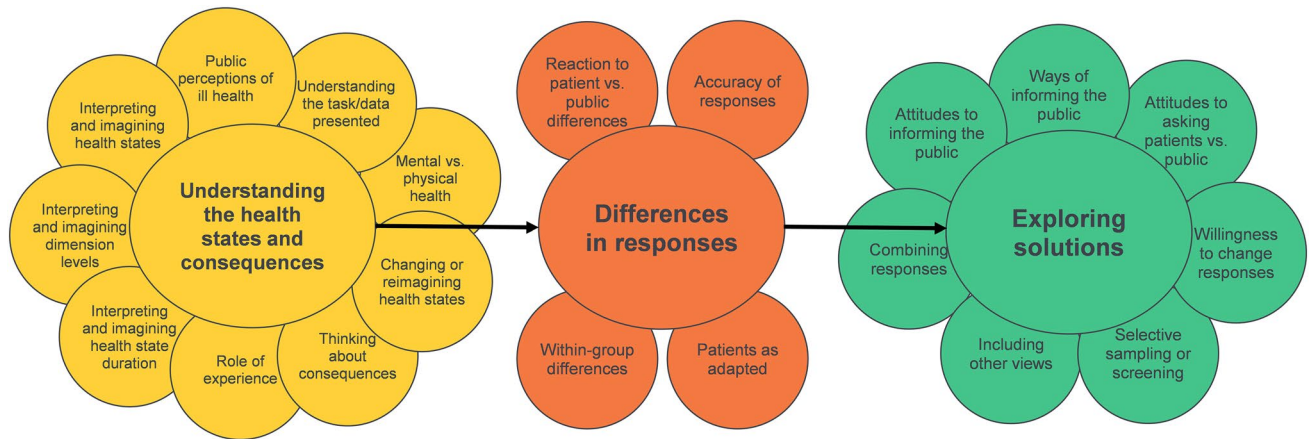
Public perceptions of ill health

Understanding the task/data presented

Interpreting and imagining health states

Mental vs. physical health

Understanding the health states and consequences

Interpreting and imagining dimension levels

Changing or reimagining health states

Interpreting and imagining health state duration

Role of experience

Thinking about consequences

Reaction to patient vs. public differences

Accuracy of responses

Differences in responses

Within-group differences

Patients as adapted

Ways of informing the public

Attitudes to informing the public

Attitudes to asking patients vs. public

Exploring solutions

Combining responses

Willingness to change responses

Including other views

Selective sampling or screening